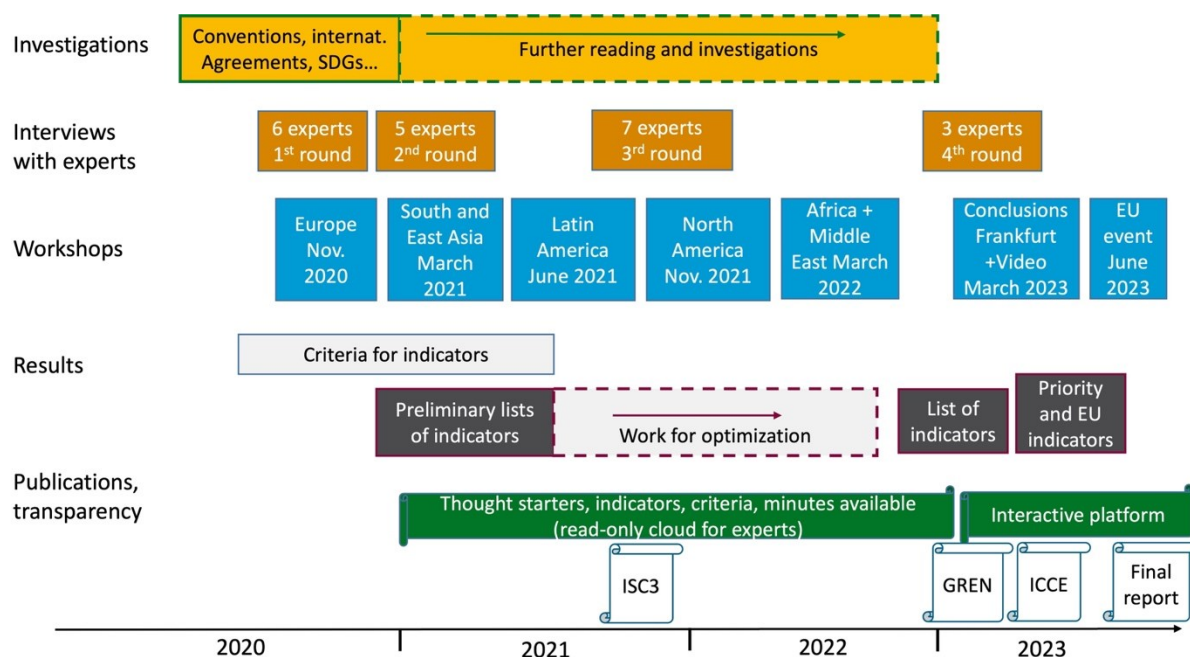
Investigations

Conventions, internat. Agreements, SDGs…

Further reading and investigations

Interviews with experts

6 experts 1st round

5 experts 2nd round

7 experts 3rd round

3 experts 4th round

Workshops

Europe Nov. 2020

South and East Asia March 2021

Latin America June 2021

North America Nov. 2021

Africa + Middle East March 2022

Conclusions Frankfurt +Video March 2023

EU event June 2023

Results

Criteria for indicators

Preliminary lists of indicators

Work for optimization

List of indicators

Priority and EU indicators

Publications, transparency

Thought starters, indicators, criteria, minutes available (read-only cloud for experts)

Interactive platform

ISC3

GREN

ICCE

Final report

2020

2021

2022

2023